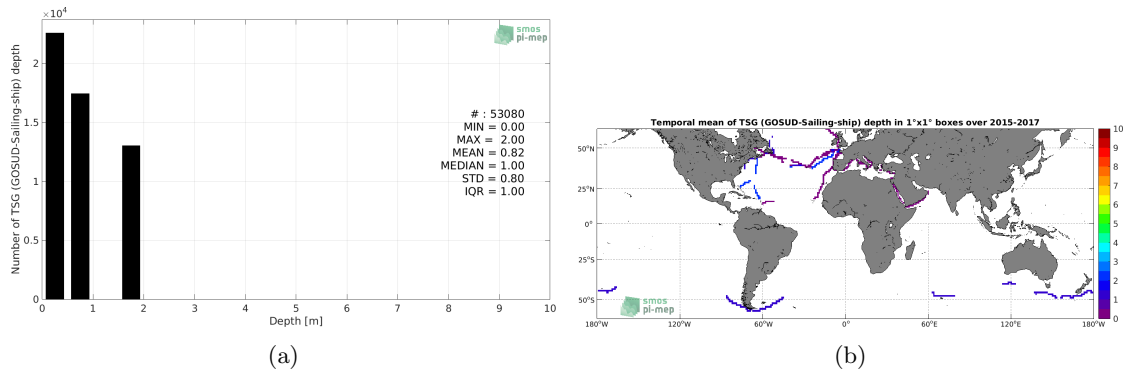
$\times 10^4$

smos pi-mep

Number of TSG (GOSUD-Sailing-ship) depth

2

1.5

1

0.5

0

0 1 2 3 4 5 6 7 8 9 10

Depth [m]

# : 53080
MIN = 0.00
MAX = 2.00
MEAN = 0.82
MEDIAN = 1.00
STD = 0.80
IQR = 1.00

(a)

Temporal mean of TSG (GOSUD-Sailing-ship) depth in 1°x1° boxes over 2015-2017

50°N

25°N

0°

25°S

50°S

180°W 120°W 60°W 0° 60°E 120°E 180°W

smos pi-mep

10 9 8 7 6 5 4 3 2 1 0

(b)